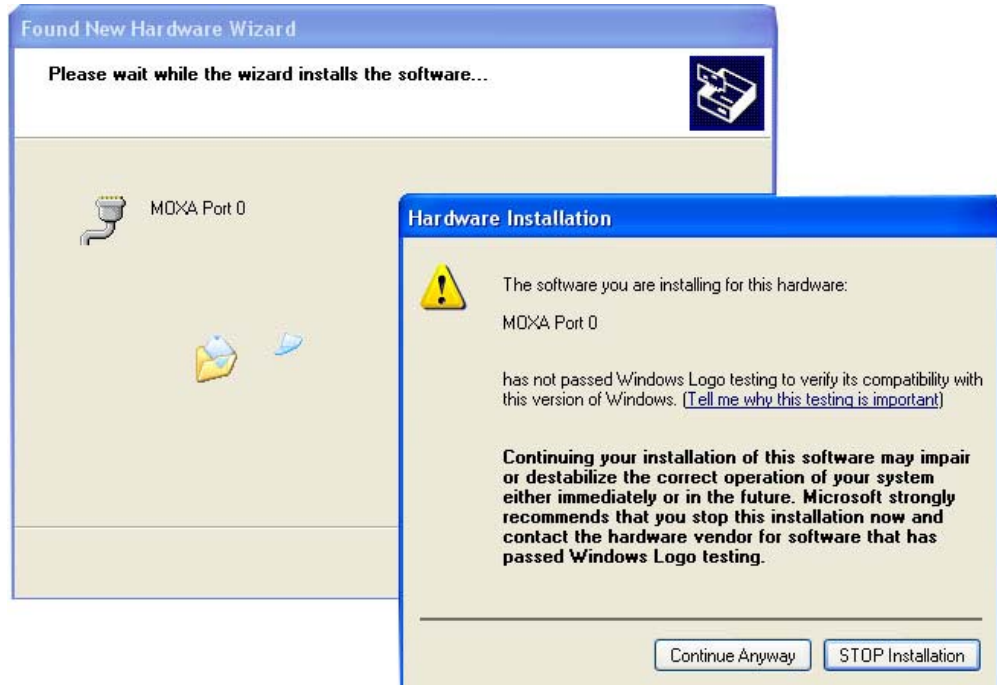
Found New Hardware Wizard

Please wait while the wizard installs the software...

MOXA Port 0

Hardware Installation

The software you are installing for this hardware:

MOXA Port 0

has not passed Windows Logo testing to verify its compatibility with this version of Windows. (Tell me why this testing is important)

Continuing your installation of this software may impair or destabilize the correct operation of your system either immediately or in the future. Microsoft strongly recommends that you stop this installation now and contact the hardware vendor for software that has passed Windows Logo testing.

Continue Anyway

STOP Installation